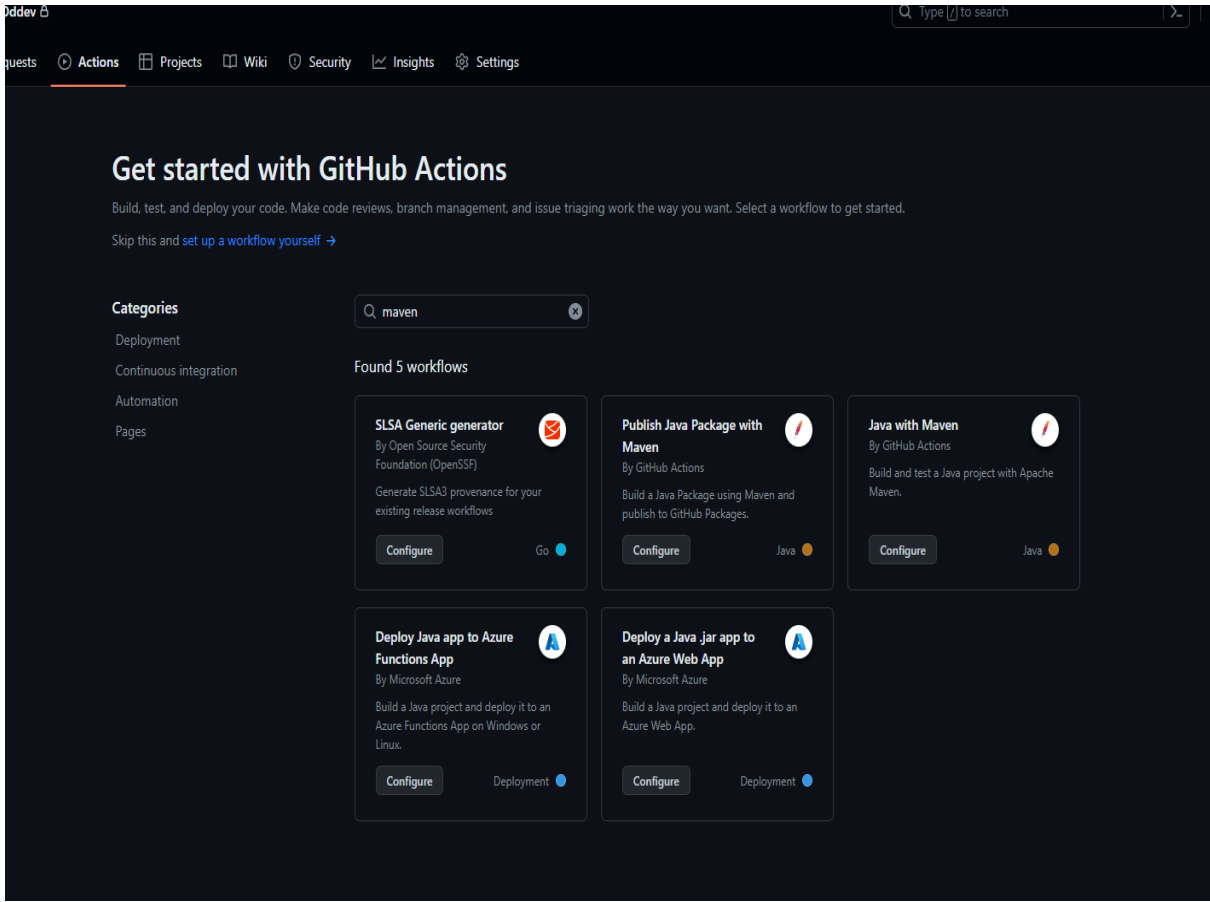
Dddev

Type / to search

quests Actions Projects Wiki Security Insights Settings

Get started with GitHub Actions

Build, test, and deploy your code. Make code reviews, branch management, and issue triaging work the way you want. Select a workflow to get started.

Skip this and set up a workflow yourself →

Categories

Deployment

Continuous integration

Automation

Pages

maven

Found 5 workflows

SLSA Generic generator
By Open Source Security Foundation (OpenSSF)
Generate SLSA3 provenance for your existing release workflows
Configure
Go

Publish Java Package with Maven
By GitHub Actions
Build a Java Package using Maven and publish to GitHub Packages.
Configure
Java

Java with Maven
By GitHub Actions
Build and test a Java project with Apache Maven.
Configure
Java

Deploy Java app to Azure Functions App
By Microsoft Azure
Build a Java project and deploy it to an Azure Functions App on Windows or Linux.
Configure
Deployment

Deploy a Java .jar app to an Azure Web App
By Microsoft Azure
Build a Java project and deploy it to an Azure Web App.
Configure
Deployment